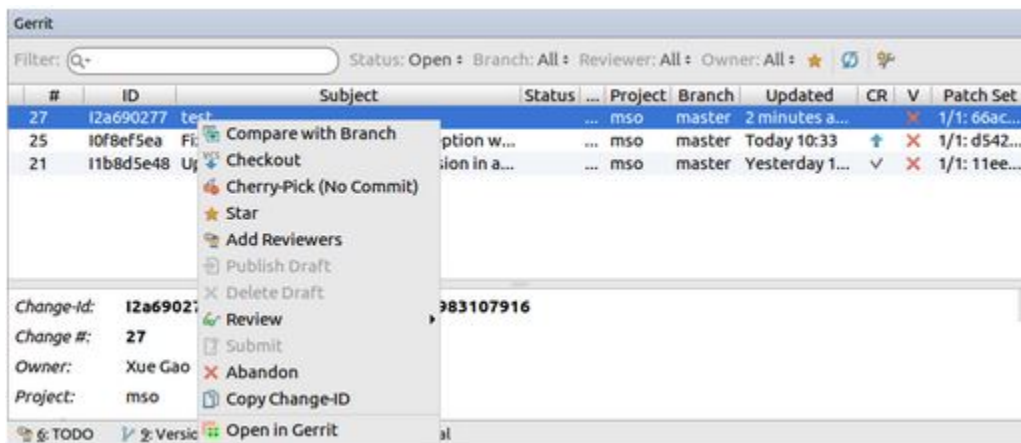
Gerrit

Filter: Q-

Status: Open ÷ Branch: All ÷ Reviewer: All ÷ Owner: All ÷

| # | ID | Subject | Status | ... | Project | Branch | Updated | CR | V | Patch Set |
|---|---|---|---|---|---|---|---|---|---|---|
| 27 | I2a690277 | test | | ... | mso | master | 2 minutes a... | | × | 1/1: 66ac... |
| 25 | I0f8ef5ea | Fi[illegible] ption w... | | ... | mso | master | Today 10:33 | ↑ | × | 1/1: d542... |
| 21 | I1b8d5e48 | Up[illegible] sion in a... | | ... | mso | master | Yesterday 1... | ✓ | × | 1/1: 11ee... |

Compare with Branch
Checkout
Cherry-Pick (No Commit)
Star
Add Reviewers
Publish Draft
Delete Draft
Review
Submit
Abandon
Copy Change-ID
Open in Gerrit

Change-Id: I2a69027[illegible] 983107916
Change #: 27
Owner: Xue Gao
Project: mso

6: TODO 9: Versic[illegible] al